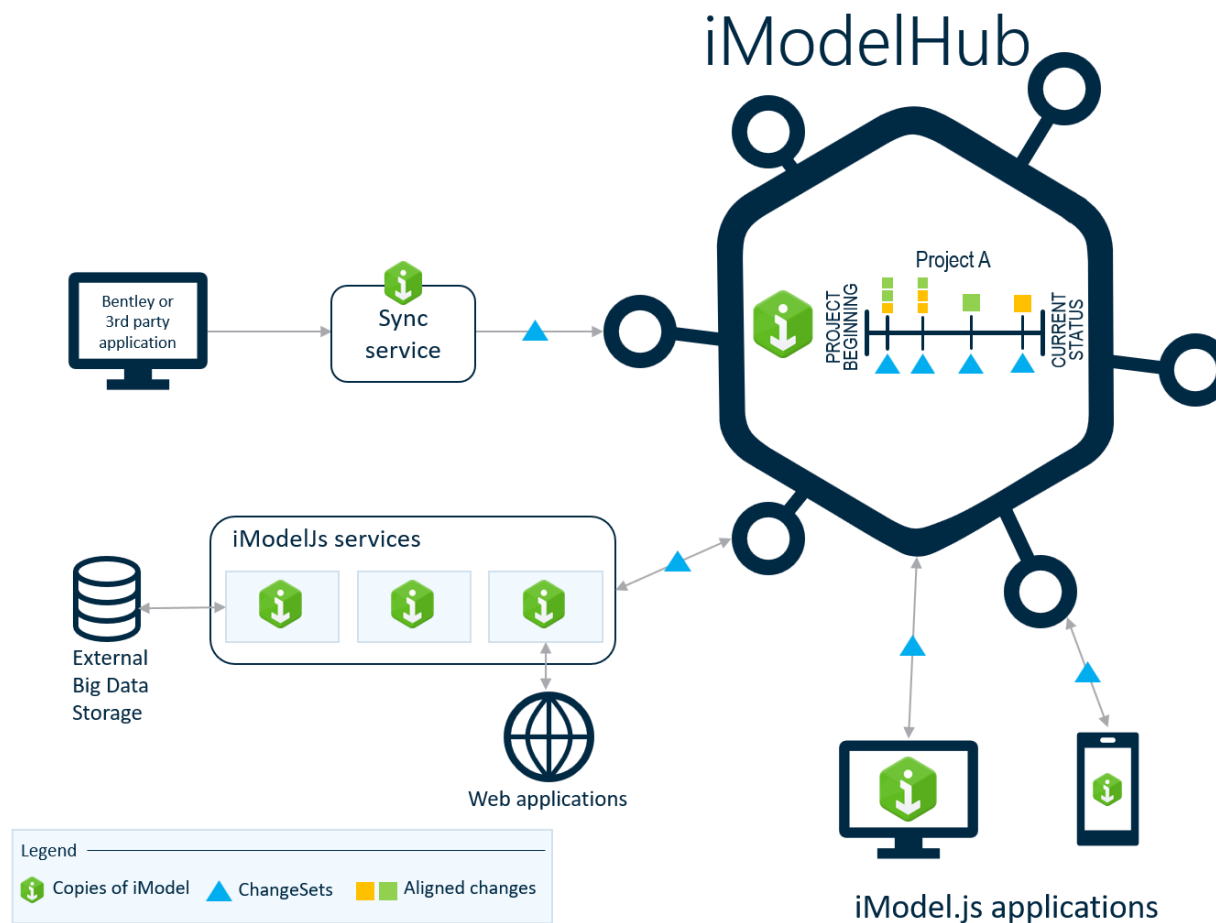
iModelHub

Bentley or 3rd party application

Sync service

Project A

PROJECT BEGINNING

CURRENT STATUS

iModelJs services

External Big Data Storage

Web applications

iModel.js applications

Legend

Copies of iModel

ChangeSets

Aligned changes